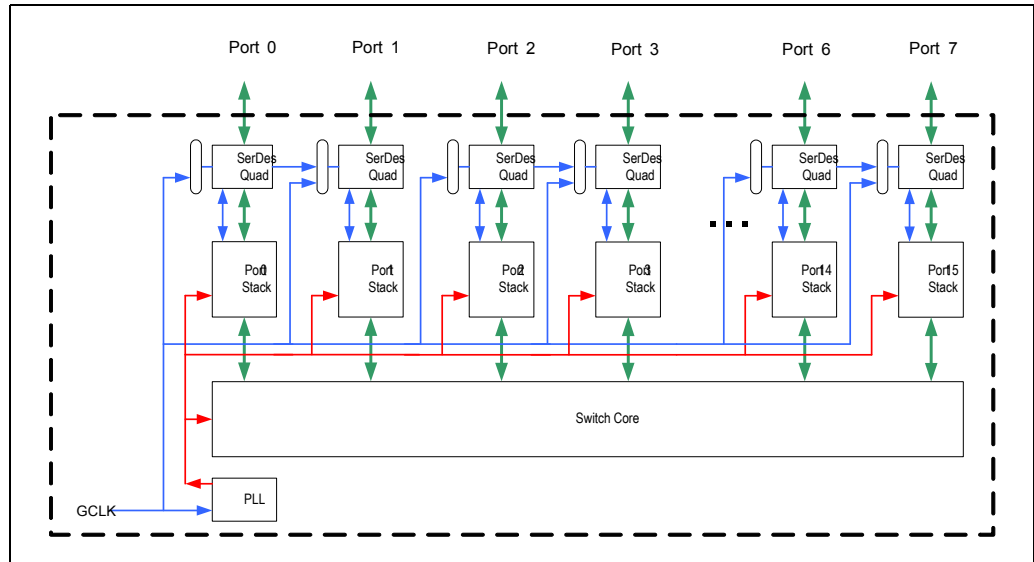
Port 0
Port 1
Port 2
Port 3
Port 6
Port 7

SerDes Quad
SerDes Quad
SerDes Quad
SerDes Quad
SerDes Quad
SerDes Quad

...

Port 0 Stack
Port 1 Stack
Port 2 Stack
Port 3 Stack
Port 14 Stack
Port 15 Stack

Switch Core

PLL

GCLK